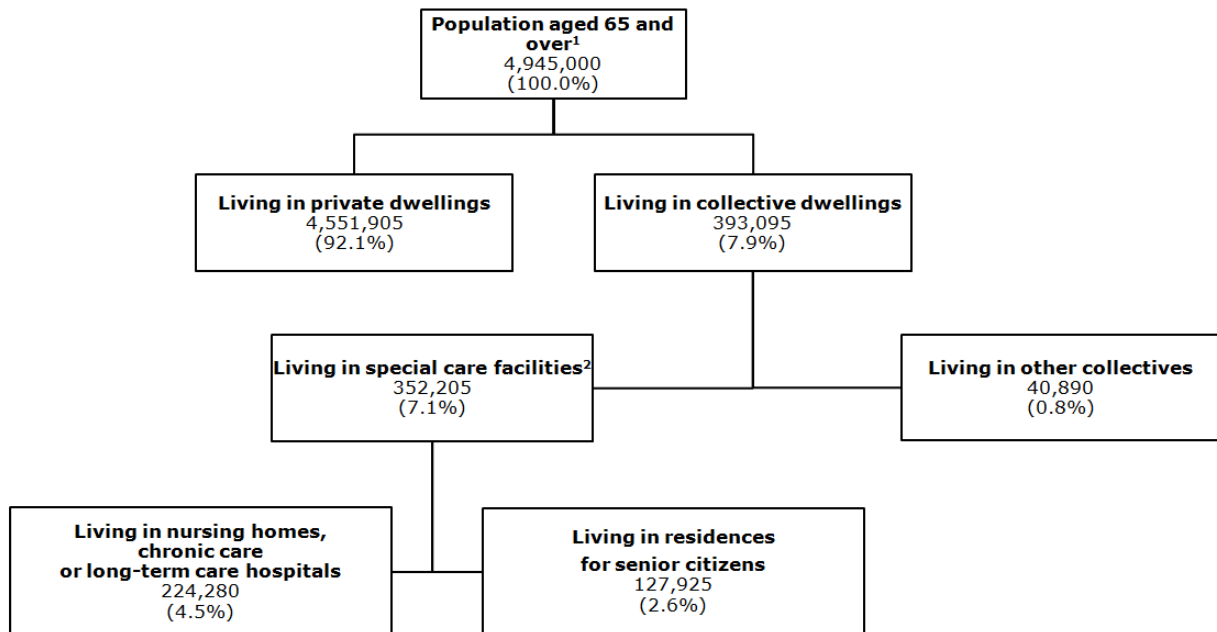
**Population aged 65 and over$^1$**
4,945,000
(100.0%)

**Living in private dwellings**
4,551,905
(92.1%)

**Living in collective dwellings**
393,095
(7.9%)

**Living in special care facilities$^2$**
352,205
(7.1%)

**Living in other collectives**
40,890
(0.8%)

**Living in nursing homes, chronic care or long-term care hospitals**
224,280
(4.5%)

**Living in residences for senior citizens**
127,925
(2.6%)